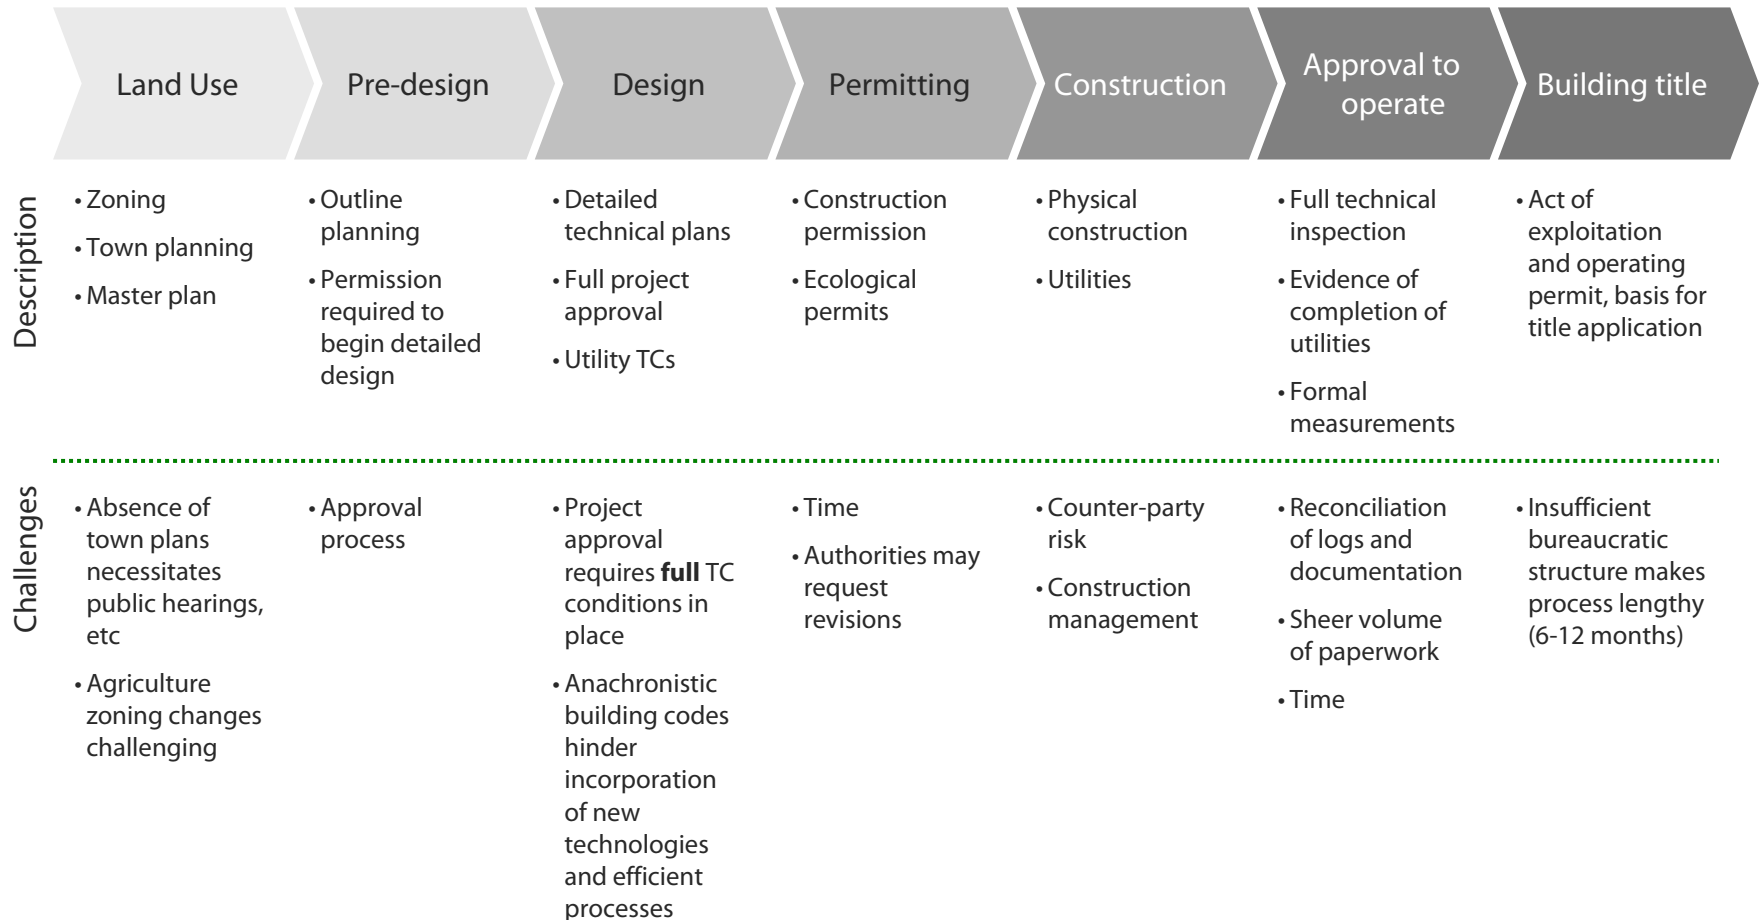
| | Land Use | Pre-design | Design | Permitting | Construction | Approval to operate | Building title |
|---|---|---|---|---|---|---|---|
| Description | • Zoning<br>• Town planning<br>• Master plan | • Outline planning<br>• Permission required to begin detailed design | • Detailed technical plans<br>• Full project approval<br>• Utility TCs | • Construction permission<br>• Ecological permits | • Physical construction<br>• Utilities | • Full technical inspection<br>• Evidence of completion of utilities<br>• Formal measurements | • Act of exploitation and operating permit, basis for title application |
| Challenges | • Absence of town plans necessitates public hearings, etc<br>• Agriculture zoning changes challenging | • Approval process | • Project approval requires **full** TC conditions in place<br>• Anachronistic building codes hinder incorporation of new technologies and efficient processes | • Time<br>• Authorities may request revisions | • Counter-party risk<br>• Construction management | • Reconciliation of logs and documentation<br>• Sheer volume of paperwork<br>• Time | • Insufficient bureaucratic structure makes process lengthy (6-12 months) |